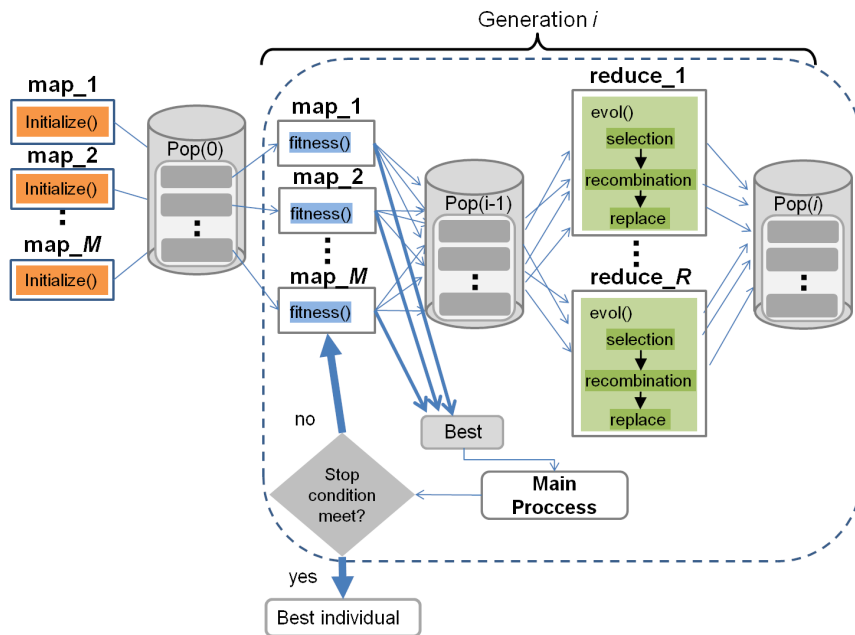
Generation *i*

map_1
Initialize()
map_2
Initialize()
map_*M*
Initialize()

Pop(0)

map_1
fitness()
map_2
fitness()
map_*M*
fitness()

Pop(i-1)

reduce_1
evol()
selection
recombination
replace

reduce_*R*
evol()
selection
recombination
replace

Pop(*i*)

Best

Main Proccess

no

Stop condition meet?

yes

Best individual